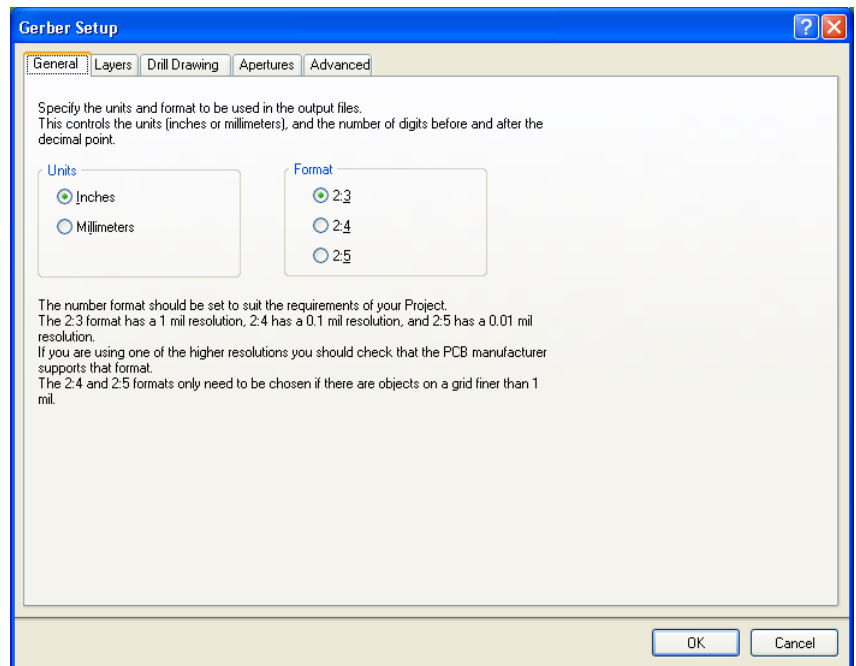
Gerber Setup

?

General | Layers | Drill Drawing | Apertures | Advanced

Specify the units and format to be used in the output files.
This controls the units (inches or millimeters), and the number of digits before and after the decimal point.

Units
Inches
Millimeters

Format
2:3
2:4
2:5

The number format should be set to suit the requirements of your Project.
The 2:3 format has a 1 mil resolution, 2:4 has a 0.1 mil resolution, and 2:5 has a 0.01 mil resolution.
If you are using one of the higher resolutions you should check that the PCB manufacturer supports that format.
The 2:4 and 2:5 formats only need to be chosen if there are objects on a grid finer than 1 mil.

OK
Cancel